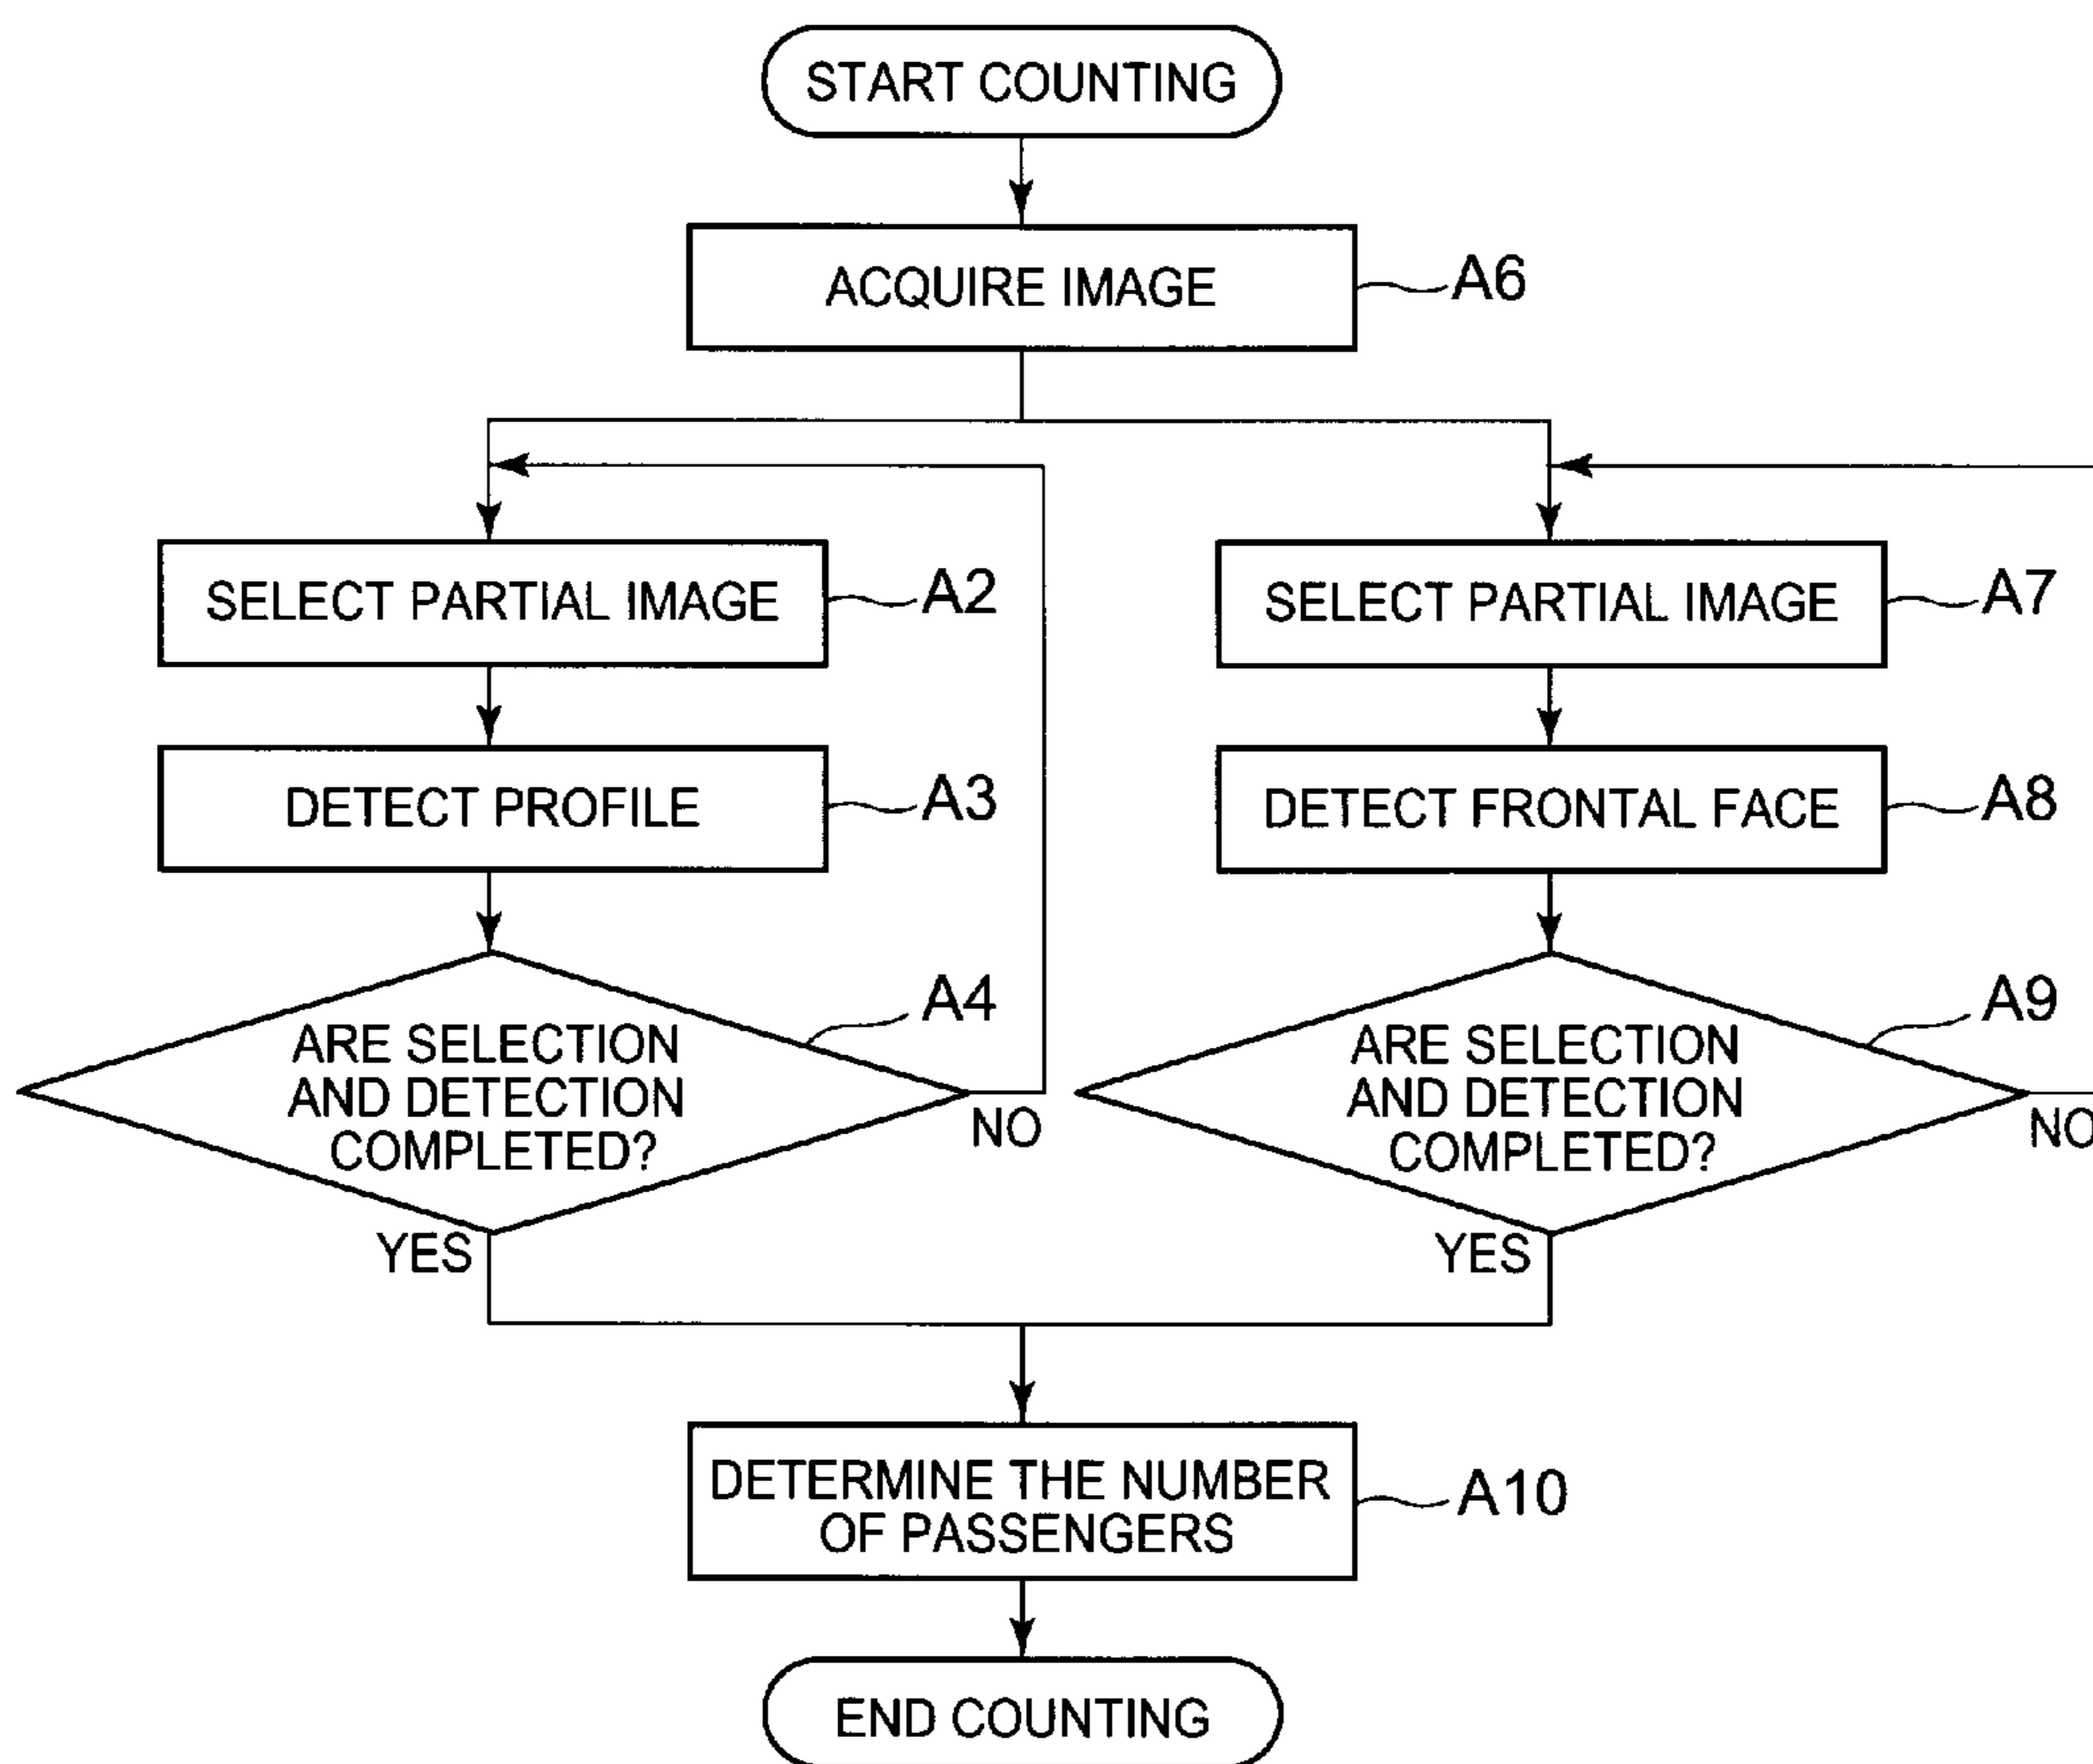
START COUNTING

ACQUIRE IMAGE

A6

SELECT PARTIAL IMAGE

A2

DETECT PROFILE

A3

ARE SELECTION AND DETECTION COMPLETED?

A4

NO

YES

SELECT PARTIAL IMAGE

A7

DETECT FRONTAL FACE

A8

ARE SELECTION AND DETECTION COMPLETED?

A9

NO

YES

DETERMINE THE NUMBER OF PASSENGERS

A10

END COUNTING